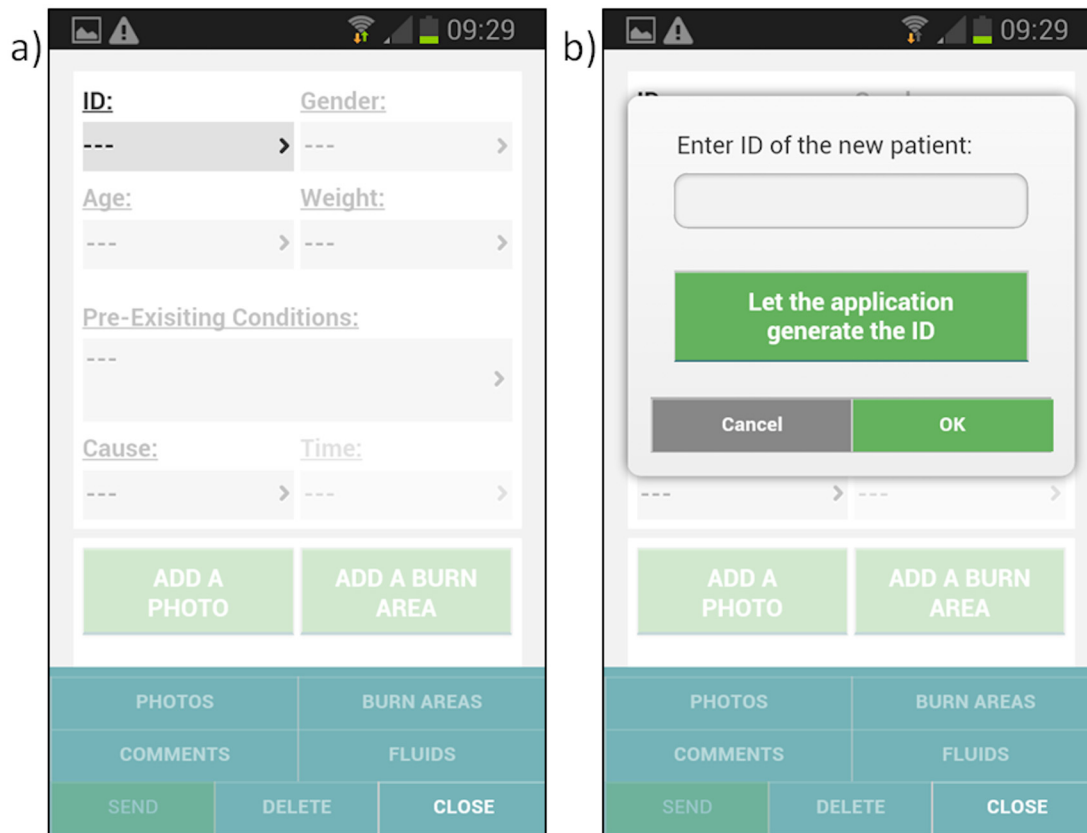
a)

09:29

ID:
---
Gender:
---
Age:
---
Weight:
---
Pre-Exisiting Conditions:
---
Cause:
---
Time:
---

ADD A PHOTO
ADD A BURN AREA

PHOTOS
BURN AREAS
COMMENTS
FLUIDS
SEND
DELETE
CLOSE

b)

09:29

Enter ID of the new patient:

Let the application generate the ID

Cancel
OK

---
---

ADD A PHOTO
ADD A BURN AREA

PHOTOS
BURN AREAS
COMMENTS
FLUIDS
SEND
DELETE
CLOSE